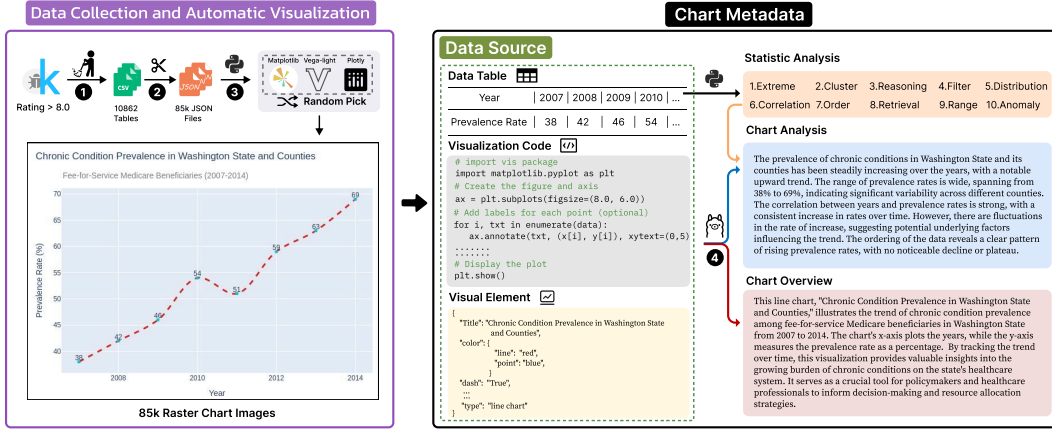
Data Collection and Automatic Visualization

k
Rating > 8.0

1
CSV
10862 Tables

2
JSON
85k JSON Files

3
Matplotlib Vega-light Plotly
Random Pick

Chronic Condition Prevalence in Washington State and Counties
Fee-for-Service Medicare Beneficiaries (2007-2014)

Prevalence Rate (%)
38
42
46
54
51
59
63
69
40
45
50
55
60
65
2008
2010
2012
2014
Year

85k Raster Chart Images

Chart Metadata

Data Source

Data Table

| Year | 2007 | 2008 | 2009 | 2010 | ... |
|---|---|---|---|---|---|
| Prevalence Rate | 38 | 42 | 46 | 54 | ... |

Visualization Code

# import vis package
import matplotlib.pyplot as plt
# Create the figure and axis
ax = plt.subplots(figsize=(8.0, 6.0))
# Add labels for each point (optional)
for i, txt in enumerate(data):
    ax.annotate(txt, (x[i], y[i]), xytext=(0,5)
:::::::
# Display the plot
plt.show()

Visual Element

{
"Title": "Chronic Condition Prevalence in Washington State and Counties",
"color": {
"line": "red",
"point": "blue",
}
"dash": "True",
...
"type": "line chart"
}

Statistic Analysis

1.Extreme 2.Cluster 3.Reasoning 4.Filter 5.Distribution
6.Correlation 7.Order 8.Retrieval 9.Range 10.Anomaly

Chart Analysis

The prevalence of chronic conditions in Washington State and its counties has been steadily increasing over the years, with a notable upward trend. The range of prevalence rates is wide, spanning from 38% to 69%, indicating significant variability across different counties. The correlation between years and prevalence rates is strong, with a consistent increase in rates over time. However, there are fluctuations in the rate of increase, suggesting potential underlying factors influencing the trend. The ordering of the data reveals a clear pattern of rising prevalence rates, with no noticeable decline or plateau.

4

Chart Overview

This line chart, "Chronic Condition Prevalence in Washington State and Counties," illustrates the trend of chronic condition prevalence among fee-for-service Medicare beneficiaries in Washington State from 2007 to 2014. The chart's x-axis plots the years, while the y-axis measures the prevalence rate as a percentage. By tracking the trend over time, this visualization provides valuable insights into the growing burden of chronic conditions on the state's healthcare system. It serves as a crucial tool for policymakers and healthcare professionals to inform decision-making and resource allocation strategies.